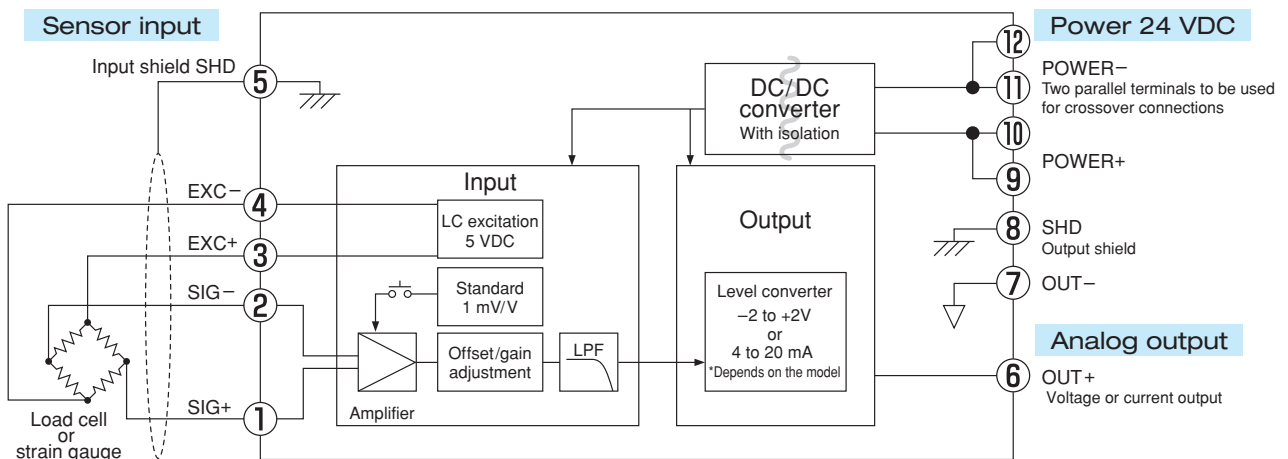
Sensor input

Input shield SHD
5

EXC−
4
EXC+
3
SIG−
2
SIG+
1

Load cell
or
strain gauge

Input
LC excitation
5 VDC
Standard
1 mV/V
Offset/gain
adjustment
LPF
Amplifier

DC/DC
converter
With isolation

Output
Level converter
−2 to +2V
or
4 to 20 mA
*Depends on the model

Power 24 VDC
12
11
POWER−
Two parallel terminals to be used
for crossover connections
10
9
POWER+
8
SHD
Output shield
7
OUT−

Analog output
6
OUT+
Voltage or current output